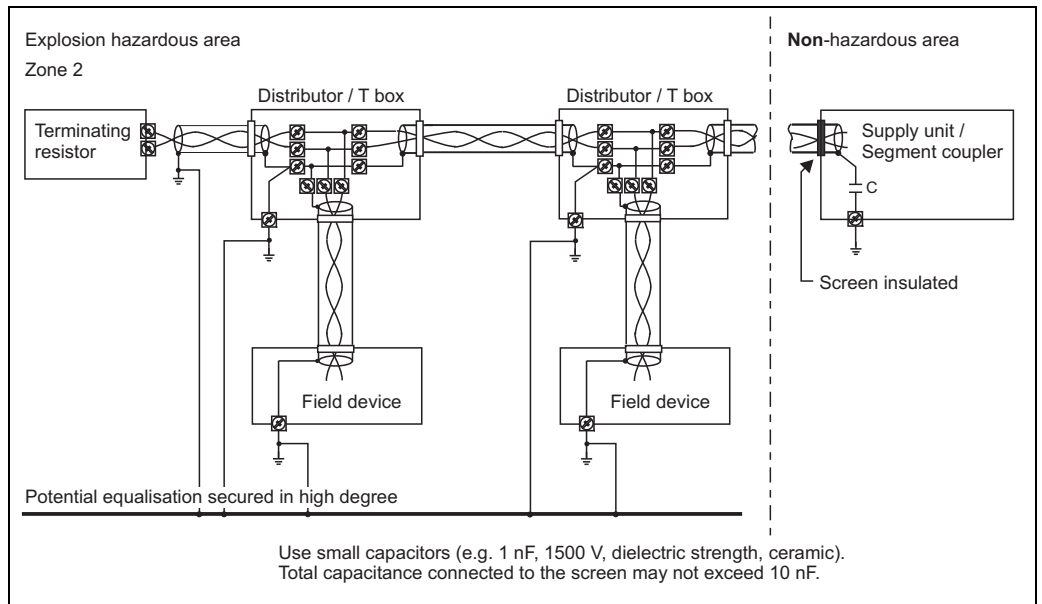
Explosion hazardous area

Zone 2

Non-hazardous area

Distributor / T box

Distributor / T box

Terminating resistor

Supply unit / Segment coupler

C

Screen insulated

Field device

Field device

Potential equalisation secured in high degree

Use small capacitors (e.g. 1 nF, 1500 V, dielectric strength, ceramic). Total capacitance connected to the screen may not exceed 10 nF.